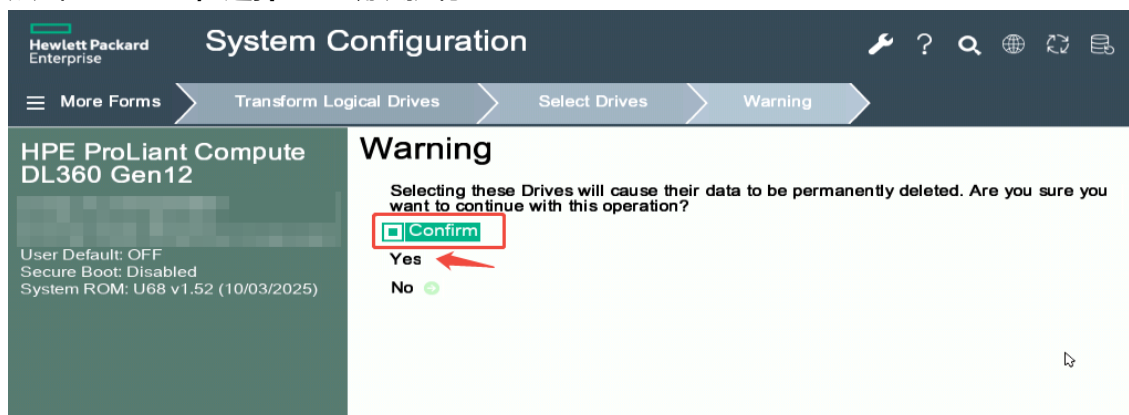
Hewlett Packard Enterprise

System Configuration

More Forms

Transform Logical Drives

Select Drives

Warning

HPE ProLiant Compute DL360 Gen12

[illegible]

User Default: OFF
Secure Boot: Disabled
System ROM: U68 v1.52 (10/03/2025)

Warning

Selecting these Drives will cause their data to be permanently deleted. Are you sure you want to continue with this operation?

Confirm

Yes

No